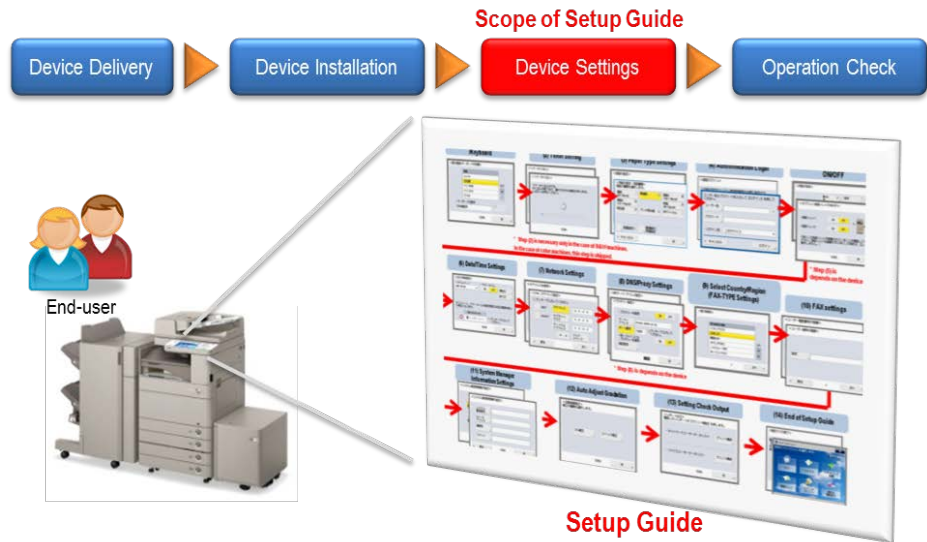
Scope of Setup Guide

Device Delivery

Device Installation

Device Settings

Operation Check

End-user

Keyboard

(2) Toner Setting

(3) Paper Type Settings

(4) Administrator Login

ON/OFF

* Step (2) is necessary only in the case of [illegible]

(6) Date/Time Settings

(7) Network Settings

(8) DNS/Proxy Settings

(9) Select Country/Region (FAX-TYPE Settings)

(10) FAX settings

* Step (5) is depends on the device

* Step (9) is depends on the device

(11) System Manager Information Settings

(12) Auto Adjust Gradation

(13) Setting Check Output

(14) End of Setup Guide

Setup Guide